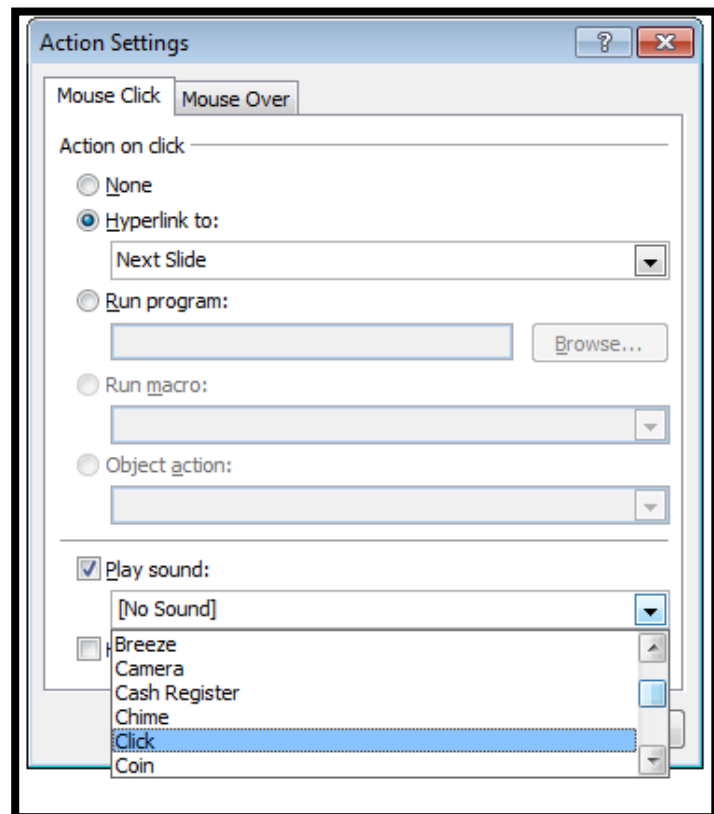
Action Settings

?

Mouse Click

Mouse Over

Action on click

None

Hyperlink to:

Next Slide

Run program:

Browse...

Run macro:

Object action:

Play sound:

[No Sound]

Breeze
Camera
Cash Register
Chime
Click
Coin